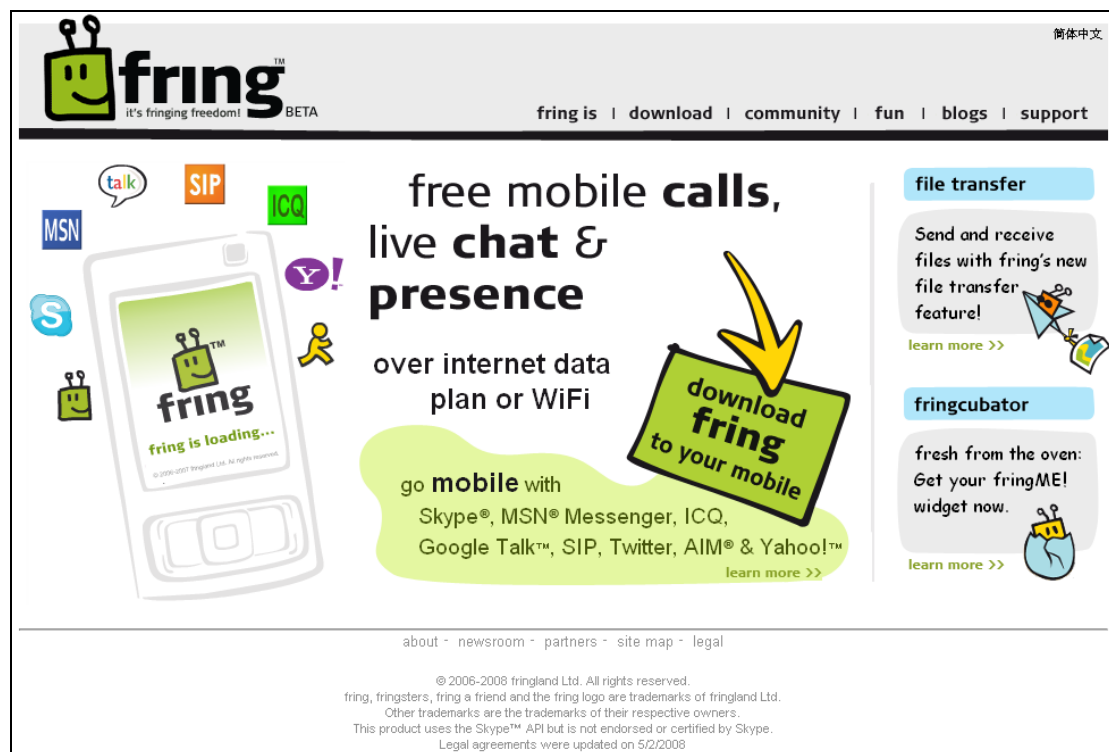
简体中文

fring™ BETA
it's fringing freedom!

fring is | download | community | fun | blogs | support

talk SIP ICQ MSN Y!

fring™
fring is loading...
© 2006-2007 fringland Ltd. All rights reserved.

free mobile calls, live chat & presence

over internet data plan or WiFi

download fring to your mobile

go mobile with Skype®, MSN® Messenger, ICQ, Google Talk™, SIP, Twitter, AIM® & Yahoo!™

learn more >>

file transfer

Send and receive files with fring's new file transfer feature!

learn more >>

fringcubator

fresh from the oven: Get your fringME! widget now.

learn more >>

about - newsroom - partners - site map - legal

© 2006-2008 fringland Ltd. All rights reserved.
fring, fringsters, fring a friend and the fring logo are trademarks of fringland Ltd.
Other trademarks are the trademarks of their respective owners.
This product uses the Skype™ API but is not endorsed or certified by Skype.
Legal agreements were updated on 5/2/2008